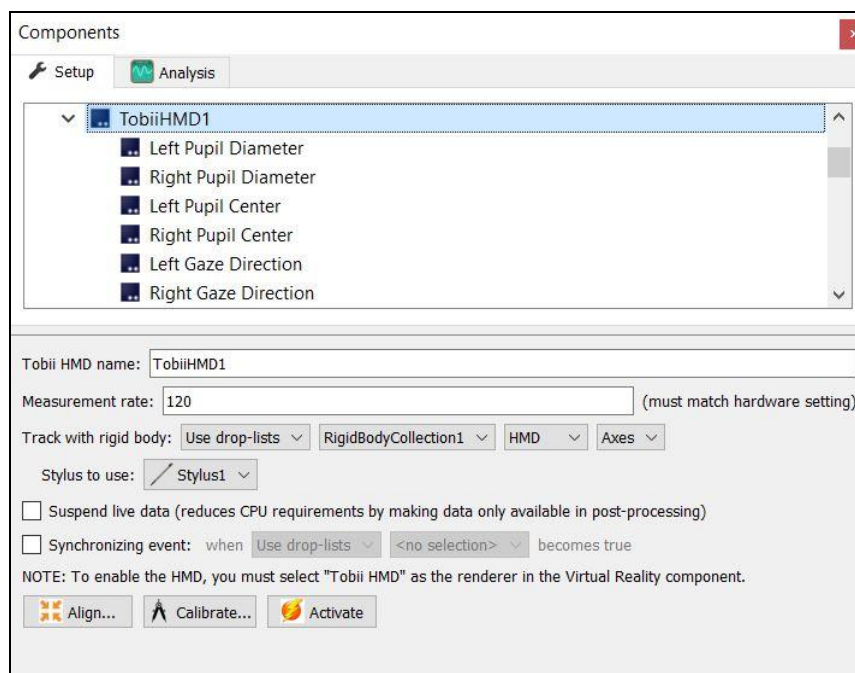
Components

Setup
Analysis

TobiiHMD1
Left Pupil Diameter
Right Pupil Diameter
Left Pupil Center
Right Pupil Center
Left Gaze Direction
Right Gaze Direction

Tobii HMD name: TobiiHMD1

Measurement rate: 120 (must match hardware setting)

Track with rigid body: Use drop-lists RigidBodyCollection1 HMD Axes

Stylus to use: Stylus1

Suspend live data (reduces CPU requirements by making data only available in post-processing)

Synchronizing event: when Use drop-lists <no selection> becomes true

NOTE: To enable the HMD, you must select "Tobii HMD" as the renderer in the Virtual Reality component.

Align... Calibrate... Activate